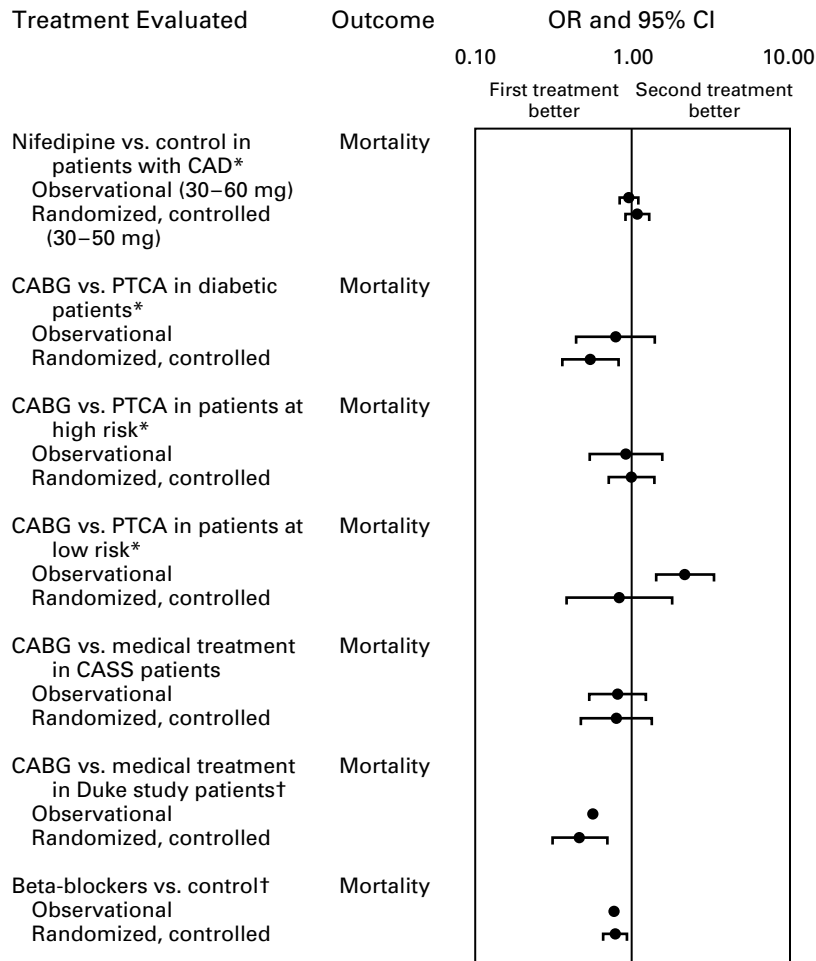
| Treatment Evaluated | Outcome | OR and 95% CI |
|---|---|---|
| | | 0.10 1.00 10.00 |
| | | First treatment better Second treatment better |
| Nifedipine vs. control in patients with CAD* | Mortality | |
| Observational (30–60 mg) | | |
| Randomized, controlled (30–50 mg) | | |
| CABG vs. PTCA in diabetic patients* | Mortality | |
| Observational | | |
| Randomized, controlled | | |
| CABG vs. PTCA in patients at high risk* | Mortality | |
| Observational | | |
| Randomized, controlled | | |
| CABG vs. PTCA in patients at low risk* | Mortality | |
| Observational | | |
| Randomized, controlled | | |
| CABG vs. medical treatment in CASS patients | Mortality | |
| Observational | | |
| Randomized, controlled | | |
| CABG vs. medical treatment in Duke study patients† | Mortality | |
| Observational | | |
| Randomized, controlled | | |
| Beta-blockers vs. control† | Mortality | |
| Observational | | |
| Randomized, controlled | | |